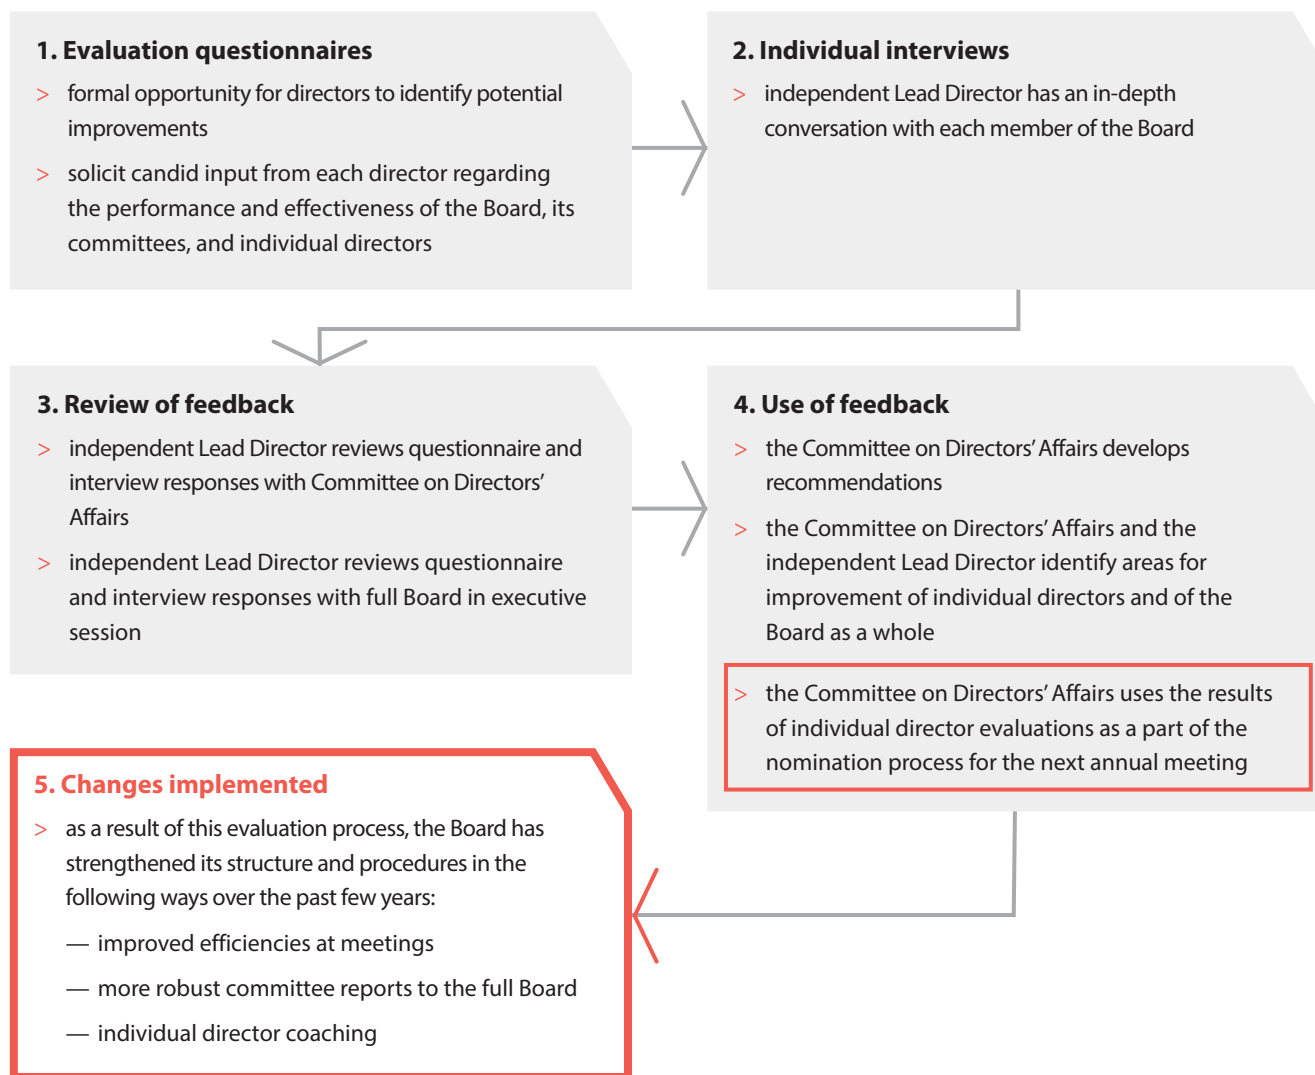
1. Evaluation questionnaires

> formal opportunity for directors to identify potential improvements

> solicit candid input from each director regarding the performance and effectiveness of the Board, its committees, and individual directors

2. Individual interviews

> independent Lead Director has an in-depth conversation with each member of the Board

3. Review of feedback

> independent Lead Director reviews questionnaire and interview responses with Committee on Directors' Affairs

> independent Lead Director reviews questionnaire and interview responses with full Board in executive session

4. Use of feedback

> the Committee on Directors' Affairs develops recommendations

> the Committee on Directors' Affairs and the independent Lead Director identify areas for improvement of individual directors and of the Board as a whole

> the Committee on Directors' Affairs uses the results of individual director evaluations as a part of the nomination process for the next annual meeting

5. Changes implemented

> as a result of this evaluation process, the Board has strengthened its structure and procedures in the following ways over the past few years:

— improved efficiencies at meetings

— more robust committee reports to the full Board

— individual director coaching